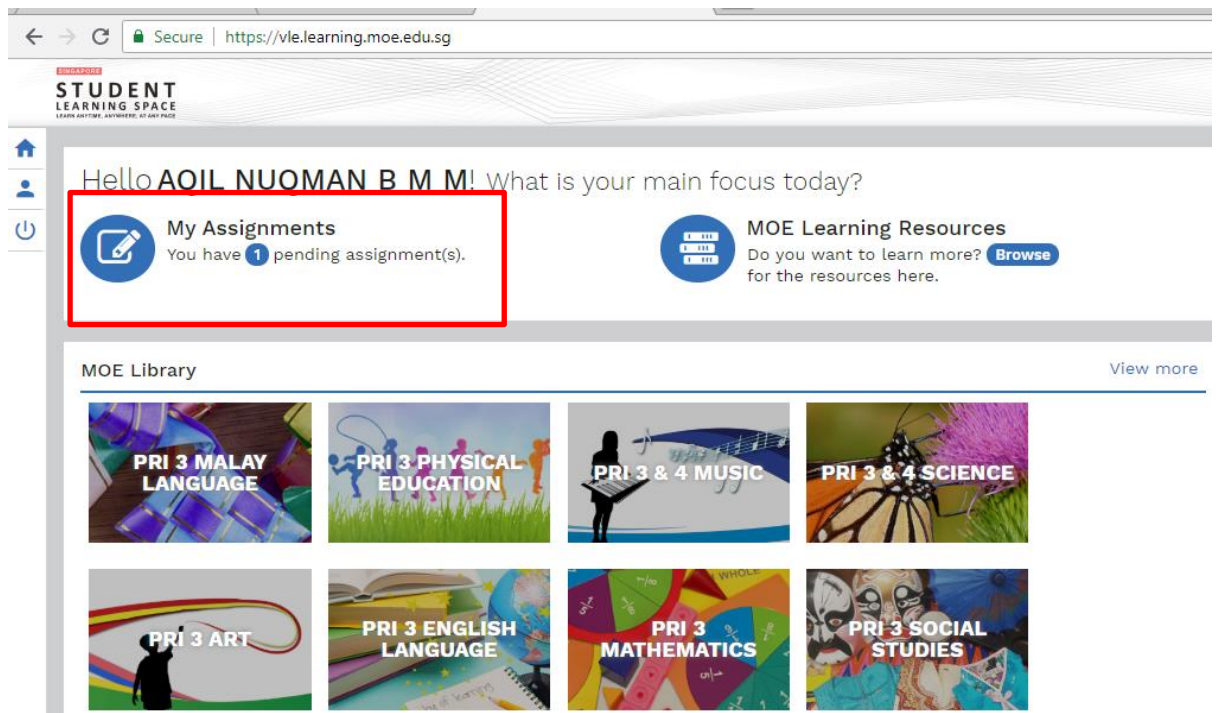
Secure | https://vle.learning.moe.edu.sg

SINGAPORE
STUDENT
LEARNING SPACE
LEARN ANYTIME, ANYWHERE, AT ANY PACE

Hello AQIL NUQMAN B M M! What is your main focus today?

My Assignments
You have 1 pending assignment(s).

MOE Learning Resources
Do you want to learn more? Browse for the resources here.

MOE Library
View more

PRI 3 MALAY LANGUAGE

PRI 3 PHYSICAL EDUCATION

PRI 3 & 4 MUSIC

PRI 3 & 4 SCIENCE

PRI 3 ART

PRI 3 ENGLISH LANGUAGE

PRI 3 MATHEMATICS

PRI 3 SOCIAL STUDIES